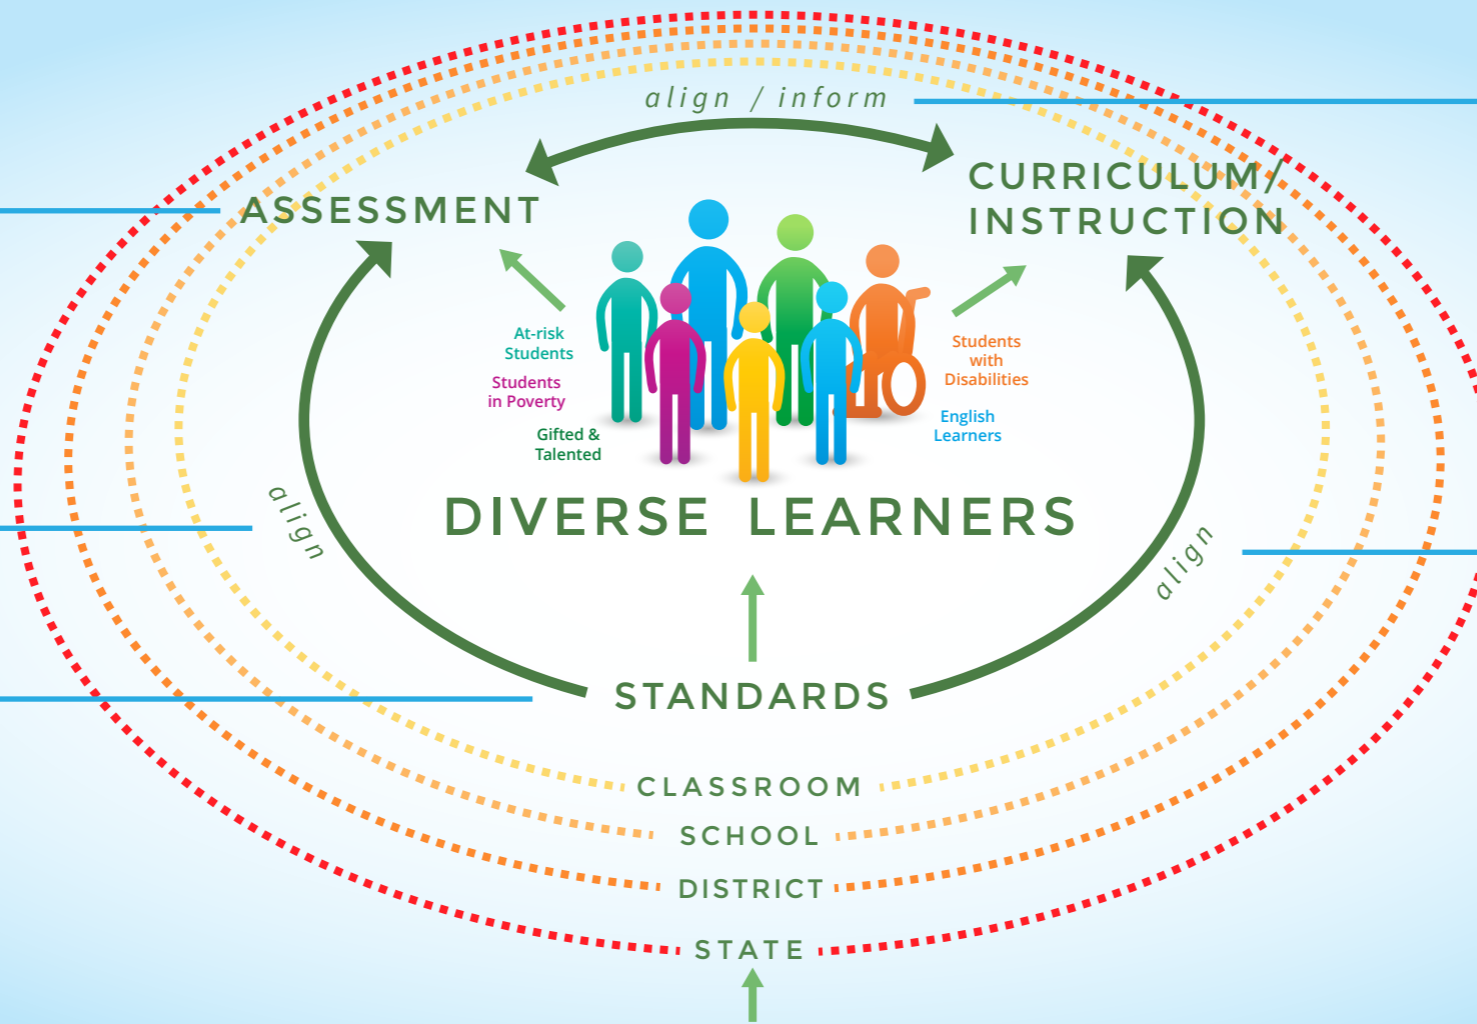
align / inform

ASSESSMENT

CURRICULUM/ INSTRUCTION

At-risk Students

Students in Poverty

Gifted & Talented

Students with Disabilities

English Learners

align

align

DIVERSE LEARNERS

STANDARDS

CLASSROOM

SCHOOL

DISTRICT

STATE